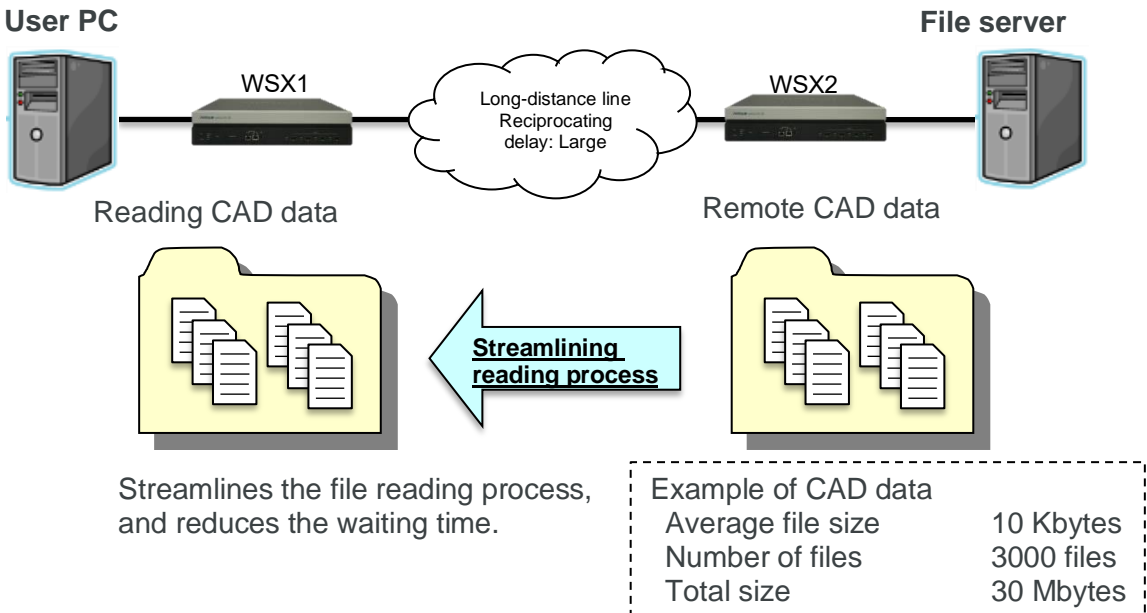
User PC

File server

WSX1

Long-distance line
Reciprocating delay: Large

WSX2

Reading CAD data

Remote CAD data

Streamlining reading process

Streamlines the file reading process, and reduces the waiting time.

Example of CAD data
Average file size 10 Kbytes
Number of files 3000 files
Total size 30 Mbytes